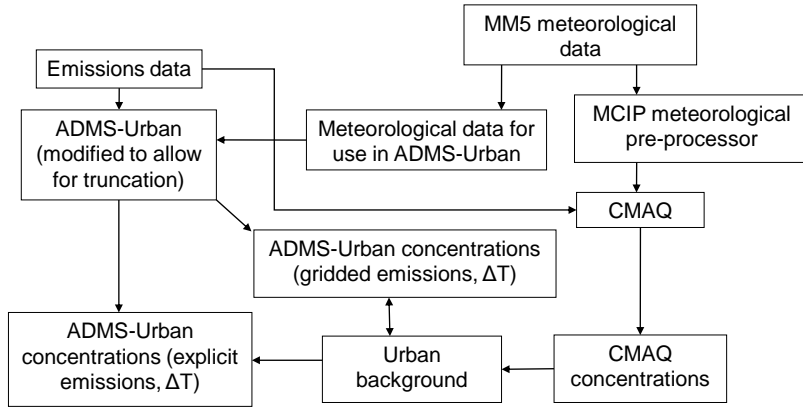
MM5 meteorological data

Emissions data

ADMS-Urban (modified to allow for truncation)

Meteorological data for use in ADMS-Urban

MCIP meteorological pre-processor

CMAQ

ADMS-Urban concentrations (gridded emissions, ΔT)

ADMS-Urban concentrations (explicit emissions, ΔT)

Urban background

CMAQ concentrations